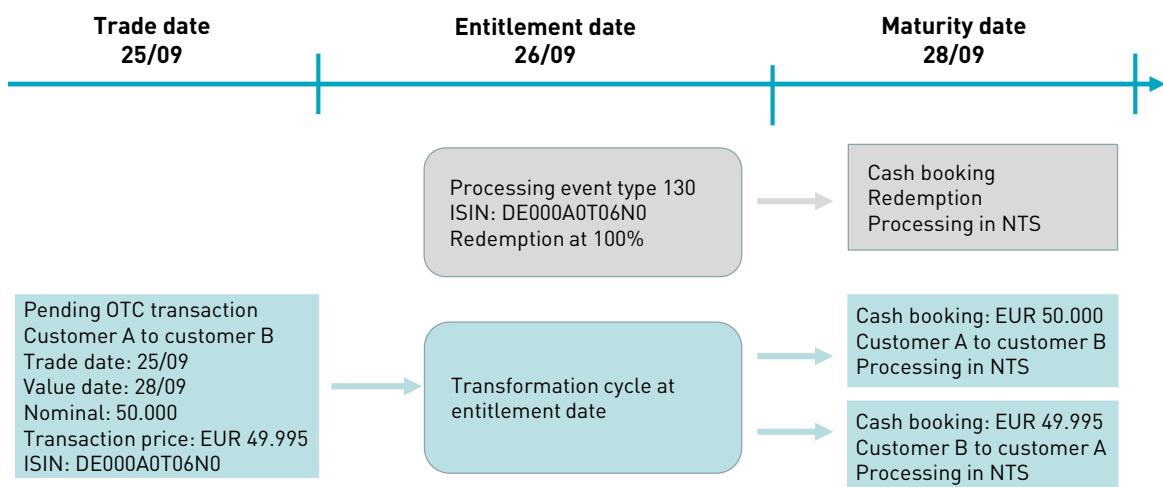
Trade date
25/09

Entitlement date
26/09

Maturity date
28/09

Processing event type 130
ISIN: DE000A0T06N0
Redemption at 100%

Cash booking
Redemption
Processing in NTS

Pending OTC transaction
Customer A to customer B
Trade date: 25/09
Value date: 28/09
Nominal: 50.000
Transaction price: EUR 49.995
ISIN: DE000A0T06N0

Transformation cycle at entitlement date

Cash booking: EUR 50.000
Customer A to customer B
Processing in NTS

Cash booking: EUR 49.995
Customer B to customer A
Processing in NTS